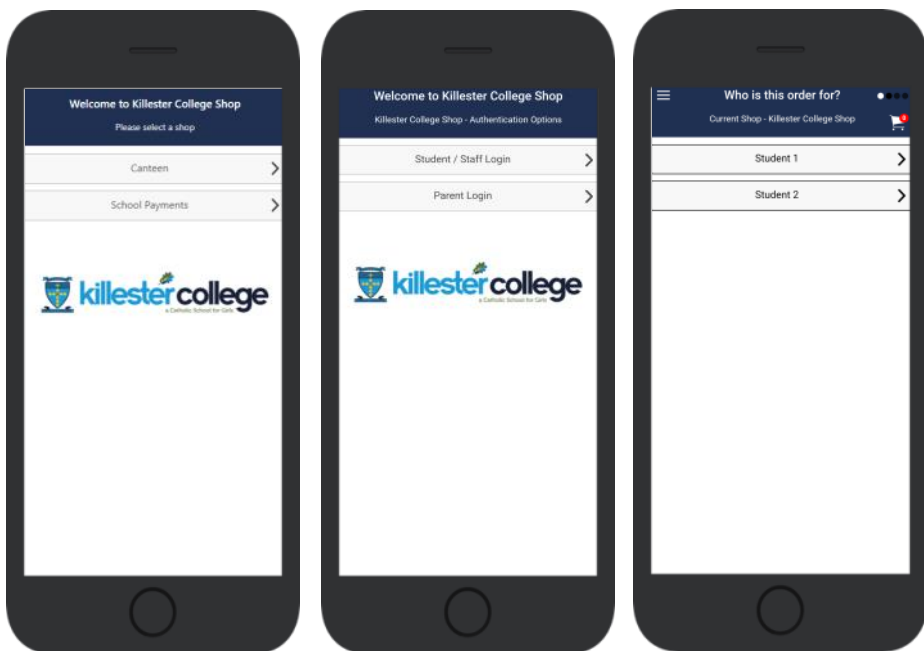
Welcome to Killester College Shop

Please select a shop

Canteen

School Payments

killester college

a Catholic School for Girls

Welcome to Killester College Shop

Killester College Shop - Authentication Options

Student / Staff Login

Parent Login

killester college

a Catholic School for Girls

Who is this order for?

Current Shop - Killester College Shop

0

Student 1

Student 2